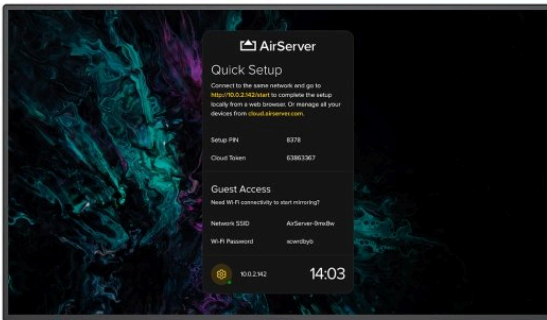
AirServer

Quick Setup

Connect to the same network and go to http://10.0.2.142/start to complete the setup locally from a web browser. Or manage all your devices from cloud.airserver.com.

Setup PIN 8378

Cloud Token 63863367

Guest Access

Need Wi-Fi connectivity to start mirroring?

Network SSID AirServer-9rrs8w

Wi-Fi Password scwrdbyb

10.0.2.142

14:03